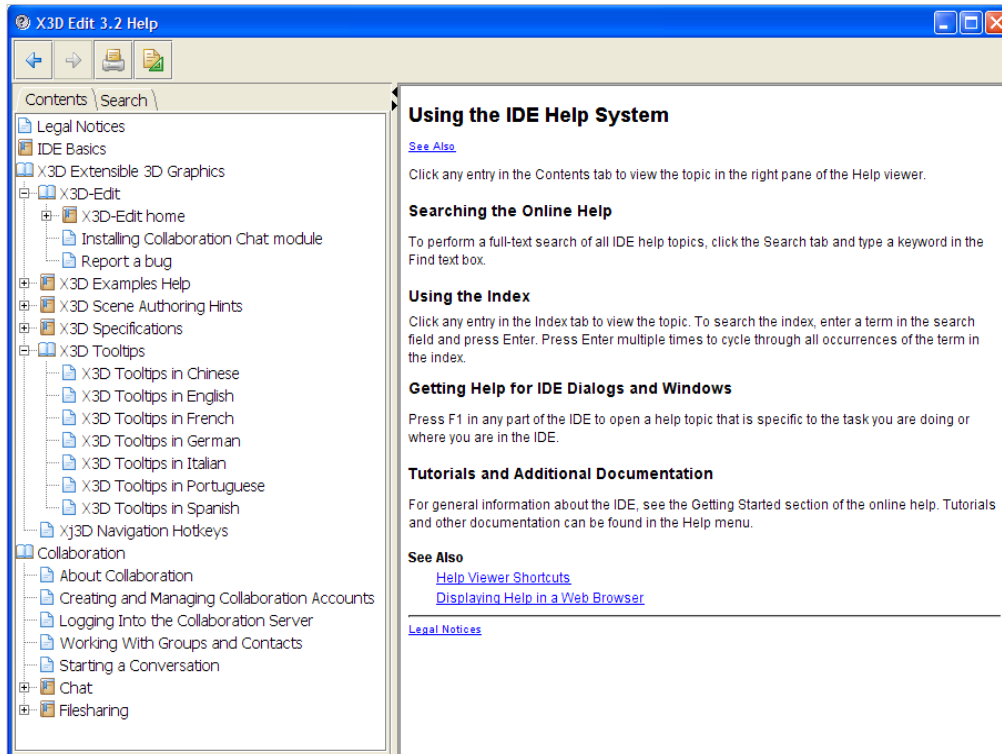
X3D Edit 3.2 Help

Contents Search

Legal Notices
IDE Basics
X3D Extensible 3D Graphics
X3D-Edit
X3D-Edit home
Installing Collaboration Chat module
Report a bug
X3D Examples Help
X3D Scene Authoring Hints
X3D Specifications
X3D Tooltips
X3D Tooltips in Chinese
X3D Tooltips in English
X3D Tooltips in French
X3D Tooltips in German
X3D Tooltips in Italian
X3D Tooltips in Portuguese
X3D Tooltips in Spanish
Xj3D Navigation Hotkeys
Collaboration
About Collaboration
Creating and Managing Collaboration Accounts
Logging Into the Collaboration Server
Working With Groups and Contacts
Starting a Conversation
Chat
Filesharing

Using the IDE Help System

See Also

Click any entry in the Contents tab to view the topic in the right pane of the Help viewer.

Searching the Online Help

To perform a full-text search of all IDE help topics, click the Search tab and type a keyword in the Find text box.

Using the Index

Click any entry in the Index tab to view the topic. To search the index, enter a term in the search field and press Enter. Press Enter multiple times to cycle through all occurrences of the term in the index.

Getting Help for IDE Dialogs and Windows

Press F1 in any part of the IDE to open a help topic that is specific to the task you are doing or where you are in the IDE.

Tutorials and Additional Documentation

For general information about the IDE, see the Getting Started section of the online help. Tutorials and other documentation can be found in the Help menu.

See Also
Help Viewer Shortcuts
Displaying Help in a Web Browser

Legal Notices